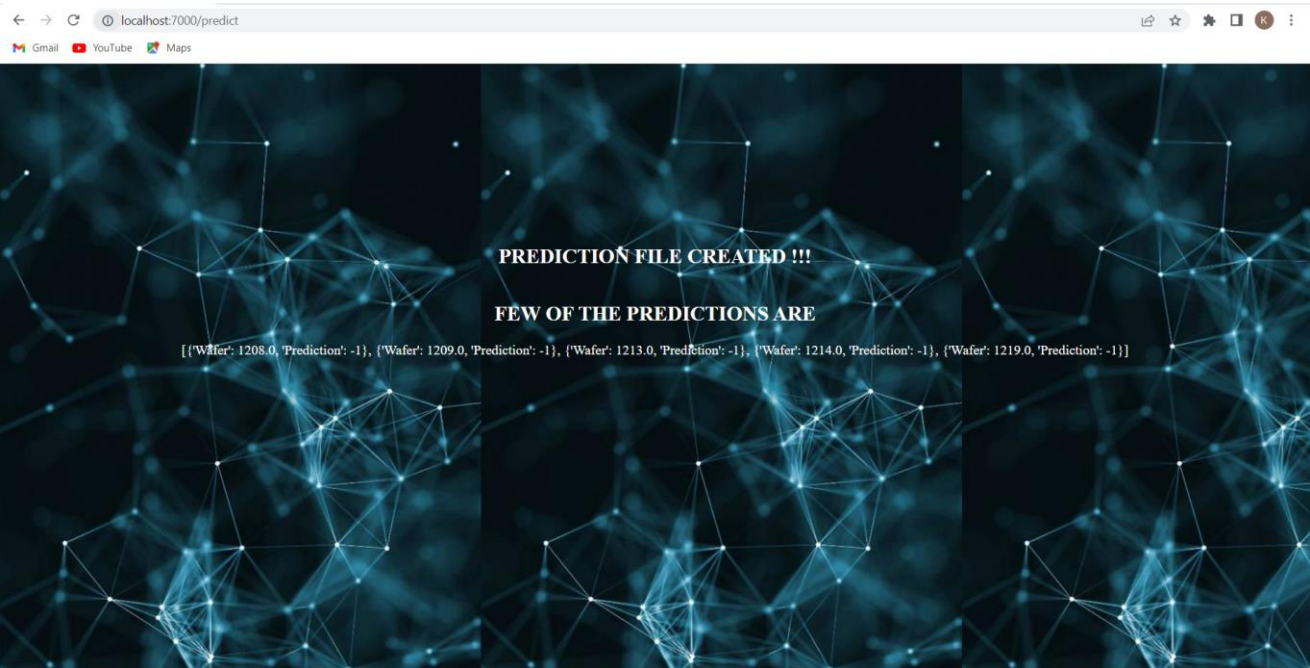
localhost:7000/predict

Gmail YouTube Maps

K

PREDICTION FILE CREATED !!!

FEW OF THE PREDICTIONS ARE

[{'Wafer': 1208.0, 'Prediction': -1}, {'Wafer': 1209.0, 'Prediction': -1}, {'Wafer': 1213.0, 'Prediction': -1}, {'Wafer': 1214.0, 'Prediction': -1}, {'Wafer': 1219.0, 'Prediction': -1}]